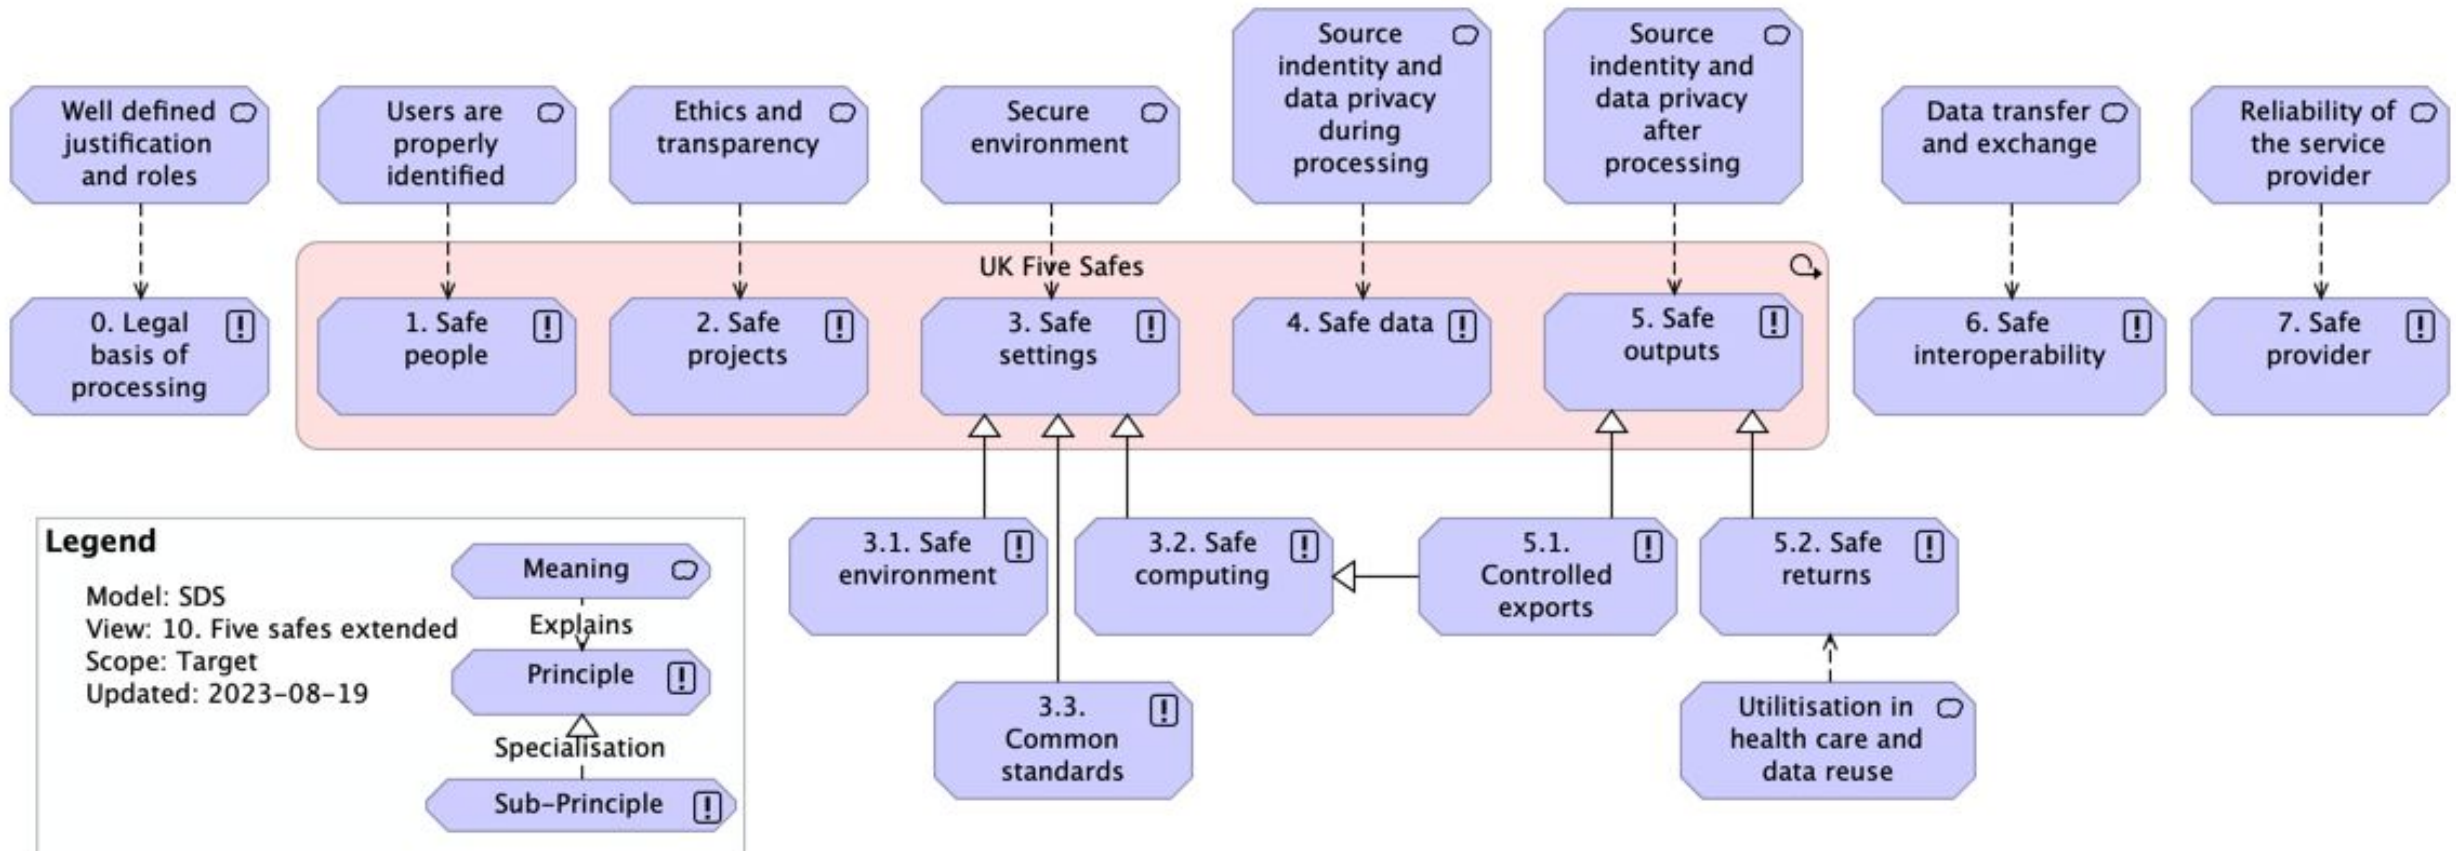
Well defined justification and roles

Users are properly identified

Ethics and transparency

Secure environment

Source indentity and data privacy during processing

Source indentity and data privacy after processing

Data transfer and exchange

Reliability of the service provider

UK Five Safes

0. Legal basis of processing

1. Safe people

2. Safe projects

3. Safe settings

4. Safe data

5. Safe outputs

6. Safe interoperability

7. Safe provider

3.1. Safe environment

3.2. Safe computing

5.1. Controlled exports

5.2. Safe returns

3.3. Common standards

Utilitisation in health care and data reuse

Legend

Model: SDS
View: 10. Five safes extended
Scope: Target
Updated: 2023-08-19

Meaning
Explains
Principle
Specialisation
Sub-Principle